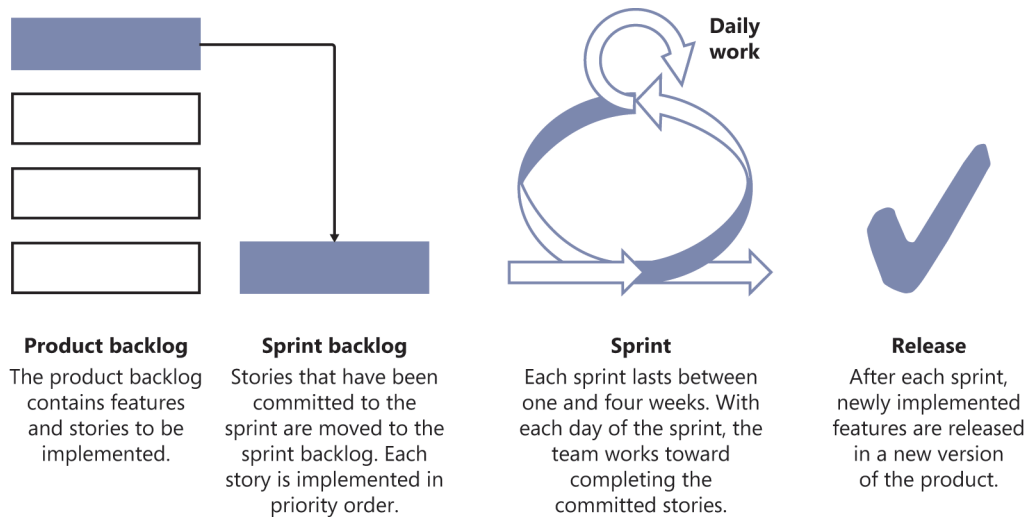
Daily work

Product backlog
The product backlog contains features and stories to be implemented.

Sprint backlog
Stories that have been committed to the sprint are moved to the sprint backlog. Each story is implemented in priority order.

Sprint
Each sprint lasts between one and four weeks. With each day of the sprint, the team works toward completing the committed stories.

Release
After each sprint, newly implemented features are released in a new version of the product.